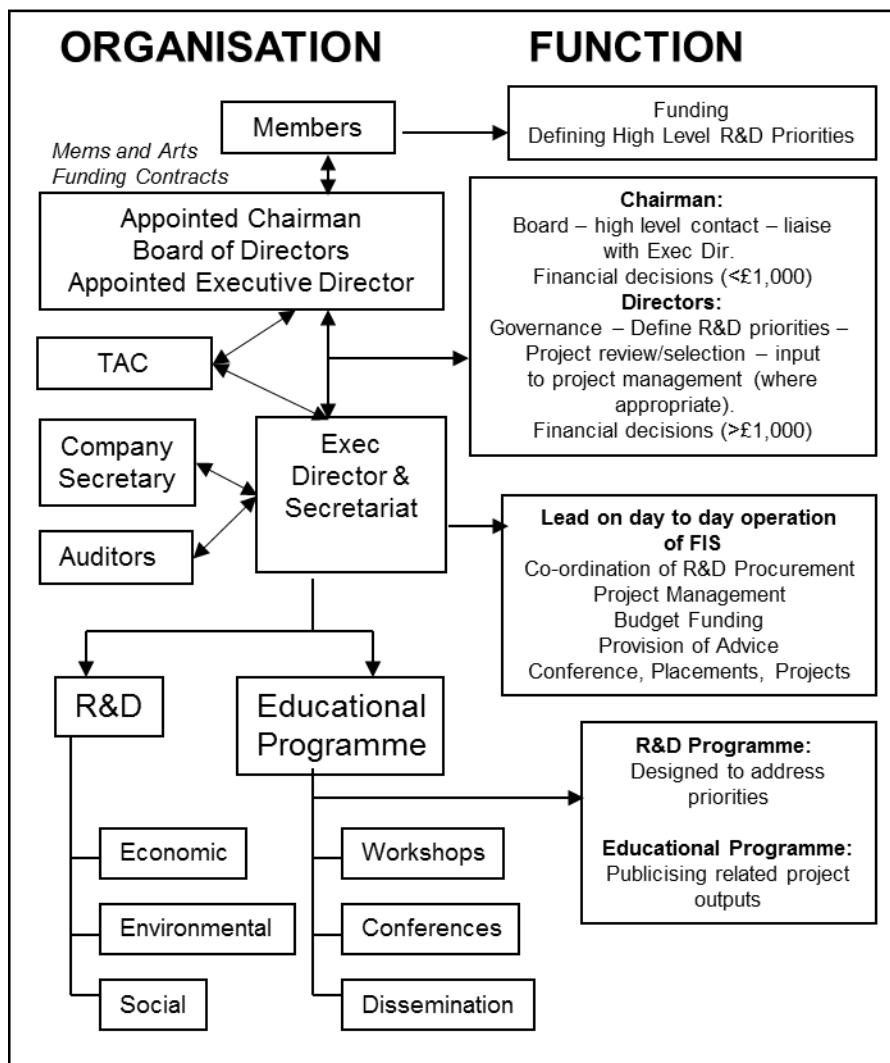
ORGANISATION FUNCTION

Members

Funding
Defining High Level R&D Priorities

Mems and Arts Funding Contracts

Appointed Chairman
Board of Directors
Appointed Executive Director

**Chairman:**
Board – high level contact – liaise with Exec Dir.
Financial decisions (<£1,000)
**Directors:**
Governance – Define R&D priorities – Project review/selection – input to project management (where appropriate).
Financial decisions (>£1,000)

TAC

Company Secretary

Exec Director & Secretariat

Auditors

**Lead on day to day operation of FIS**
Co-ordination of R&D Procurement
Project Management
Budget Funding
Provision of Advice
Conference, Placements, Projects

R&D

Educational Programme

**R&D Programme:**
Designed to address priorities

**Educational Programme:**
Publicising related project outputs

Economic

Environmental

Social

Workshops

Conferences

Dissemination